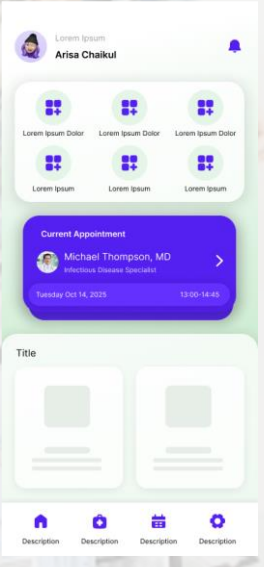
Lorem Ipsum
Arisa Chaikul

Lorem Ipsum Dolor
Lorem Ipsum Dolor
Lorem Ipsum Dolor
Lorem Ipsum
Lorem Ipsum
Lorem Ipsum

Current Appointment
Michael Thompson, MD
Infectious Disease Specialist
Tuesday Oct 14, 2025
13:00-14:45

Title

Description
Description
Description
Description